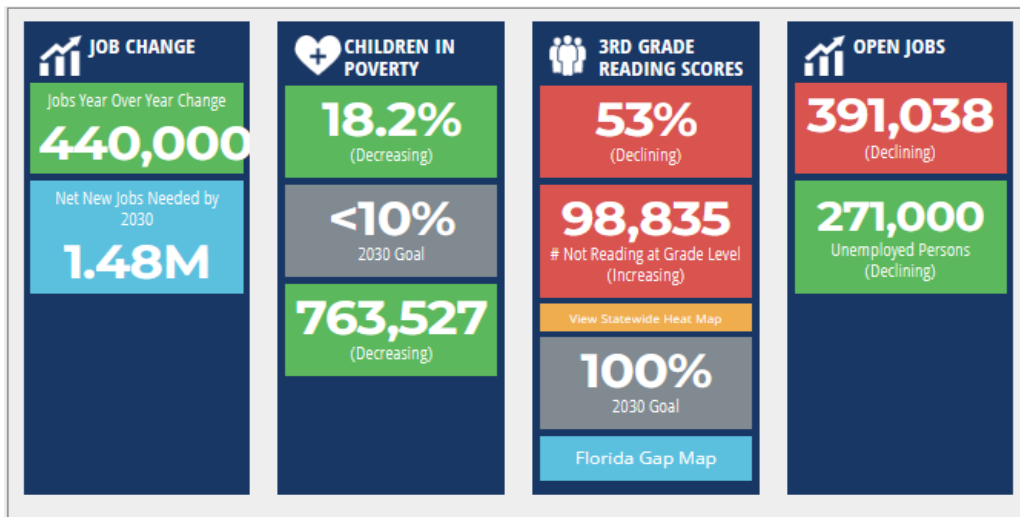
JOB CHANGE

Jobs Year Over Year Change

440,000

Net New Jobs Needed by 2030

1.48M

CHILDREN IN POVERTY

18.2%

(Decreasing)

<10%

2030 Goal

763,527

(Decreasing)

3RD GRADE READING SCORES

53%

(Declining)

98,835

# Not Reading at Grade Level (Increasing)

View Statewide Heat Map

100%

2030 Goal

Florida Gap Map

OPEN JOBS

391,038

(Declining)

271,000

Unemployed Persons (Declining)